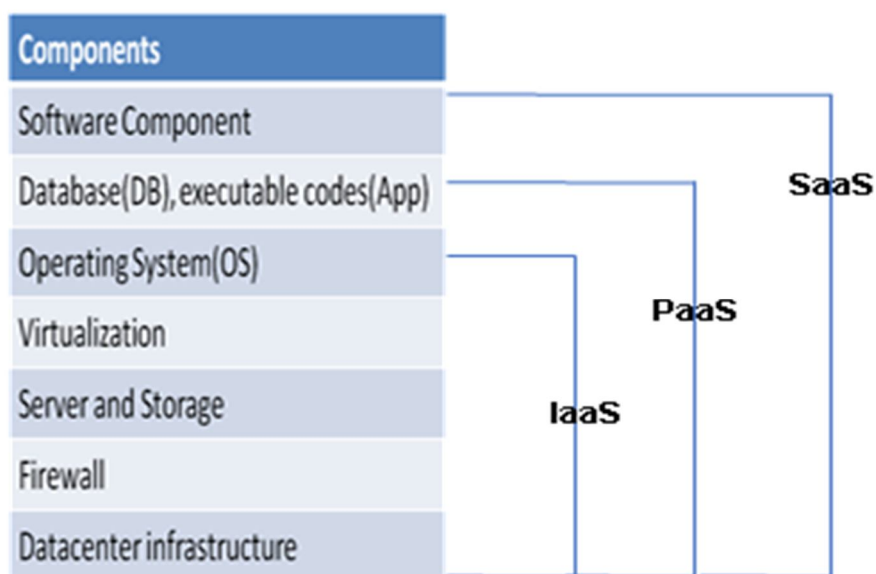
| Components |
|---|
| Software Component |
| Database(DB), executable codes(App) |
| Operating System(OS) |
| Virtualization |
| Server and Storage |
| Firewall |
| Datacenter infrastructure |

SaaS

PaaS

IaaS